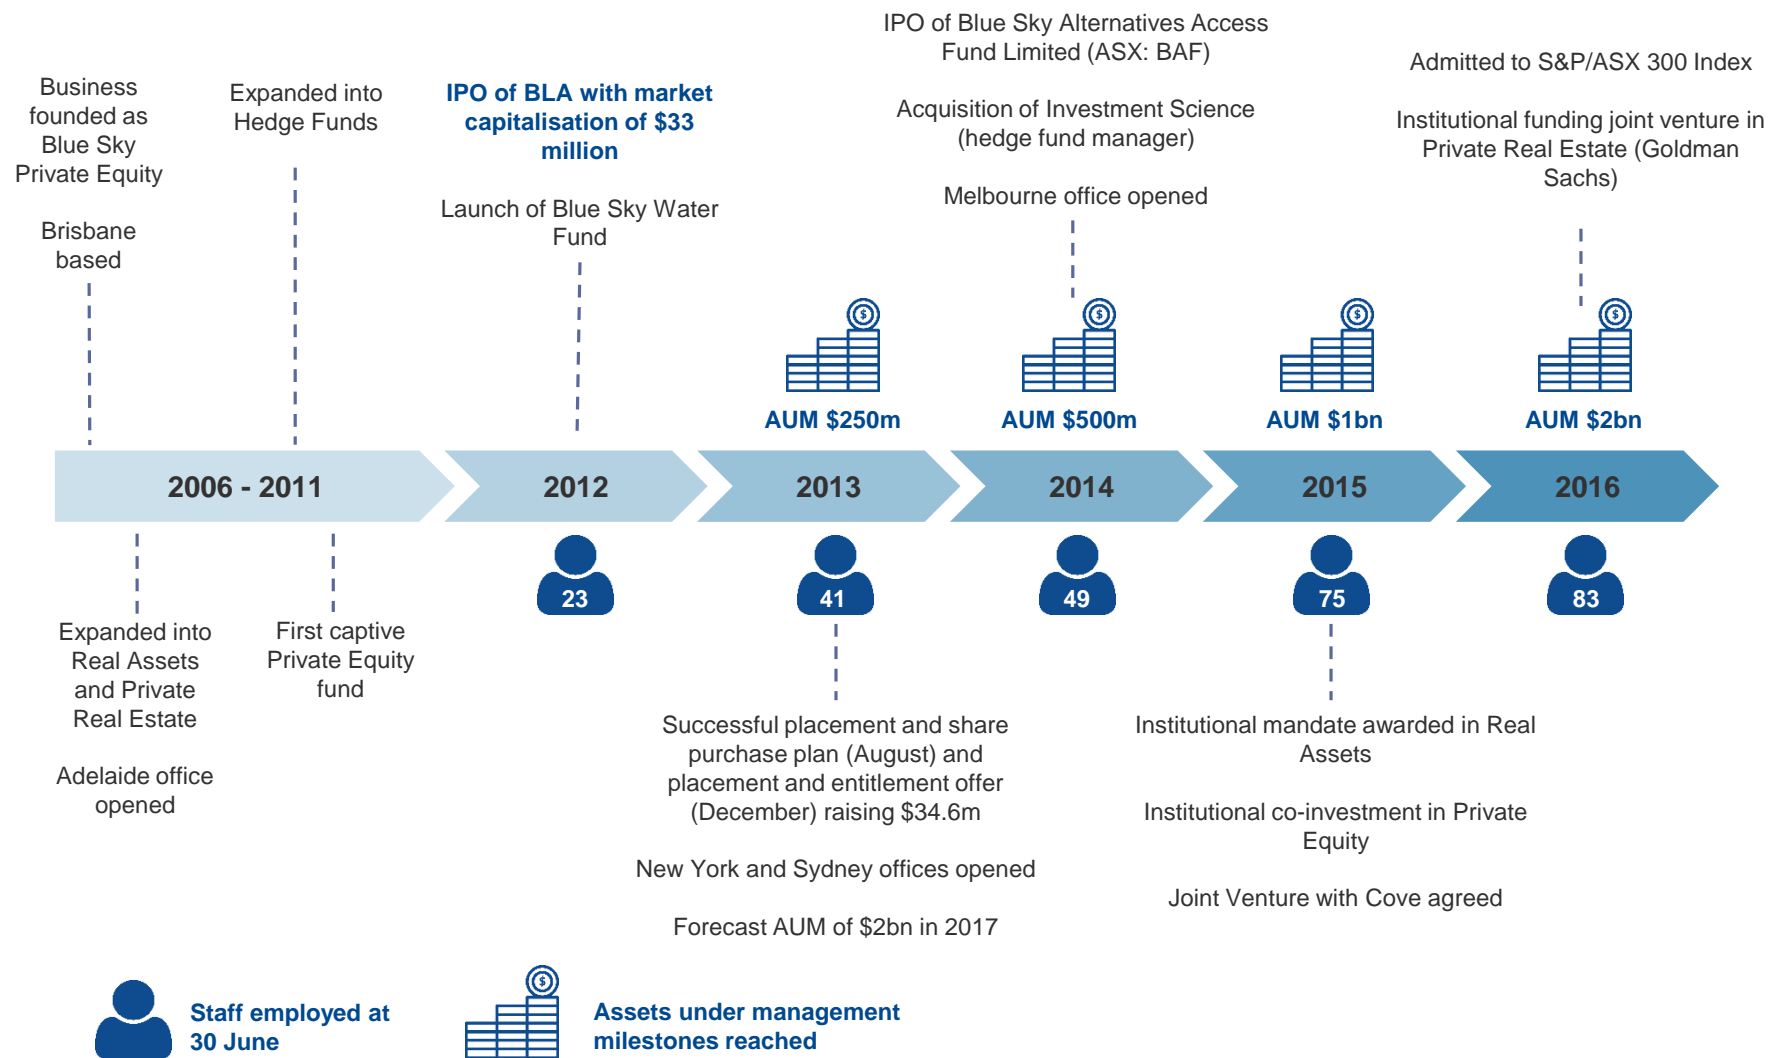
Business founded as Blue Sky Private Equity

Brisbane based

Expanded into Hedge Funds

IPO of BLA with market capitalisation of $33 million

Launch of Blue Sky Water Fund

IPO of Blue Sky Alternatives Access Fund Limited (ASX: BAF)

Acquisition of Investment Science (hedge fund manager)

Melbourne office opened

Admitted to S&P/ASX 300 Index

Institutional funding joint venture in Private Real Estate (Goldman Sachs)

AUM $250m

AUM $500m

AUM $1bn

AUM $2bn

2006 - 2011

2012

2013

2014

2015

2016

23

41

49

75

83

Expanded into Real Assets and Private Real Estate

Adelaide office opened

First captive Private Equity fund

Successful placement and share purchase plan (August) and placement and entitlement offer (December) raising $34.6m

New York and Sydney offices opened

Forecast AUM of $2bn in 2017

Institutional mandate awarded in Real Assets

Institutional co-investment in Private Equity

Joint Venture with Cove agreed

Staff employed at 30 June

Assets under management milestones reached